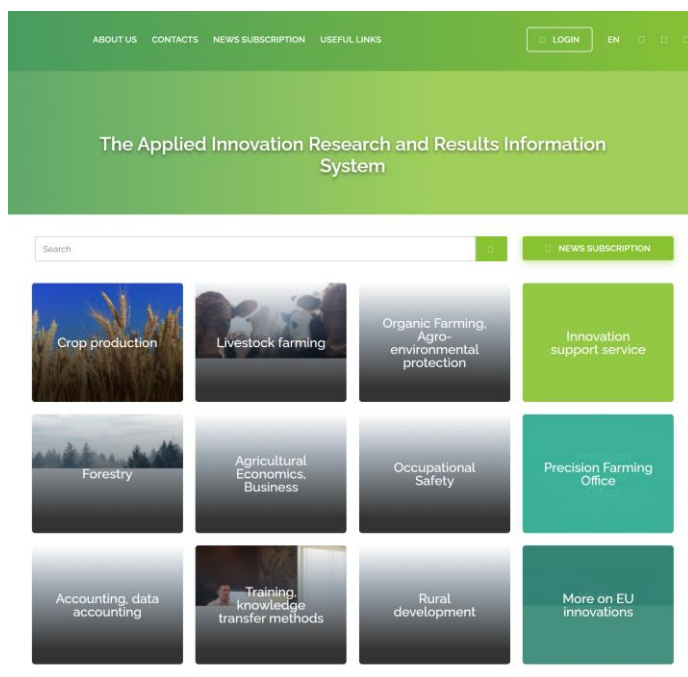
ABOUT US CONTACTS NEWS SUBSCRIPTION USEFUL LINKS LOGIN EN

The Applied Innovation Research and Results Information System

Search

NEWS SUBSCRIPTION

Crop production

Livestock farming

Organic Farming, Agro-environmental protection

Innovation support service

Forestry

Agricultural Economics, Business

Occupational Safety

Precision Farming Office

Accounting, data accounting

Training, knowledge transfer methods

Rural development

More on EU innovations